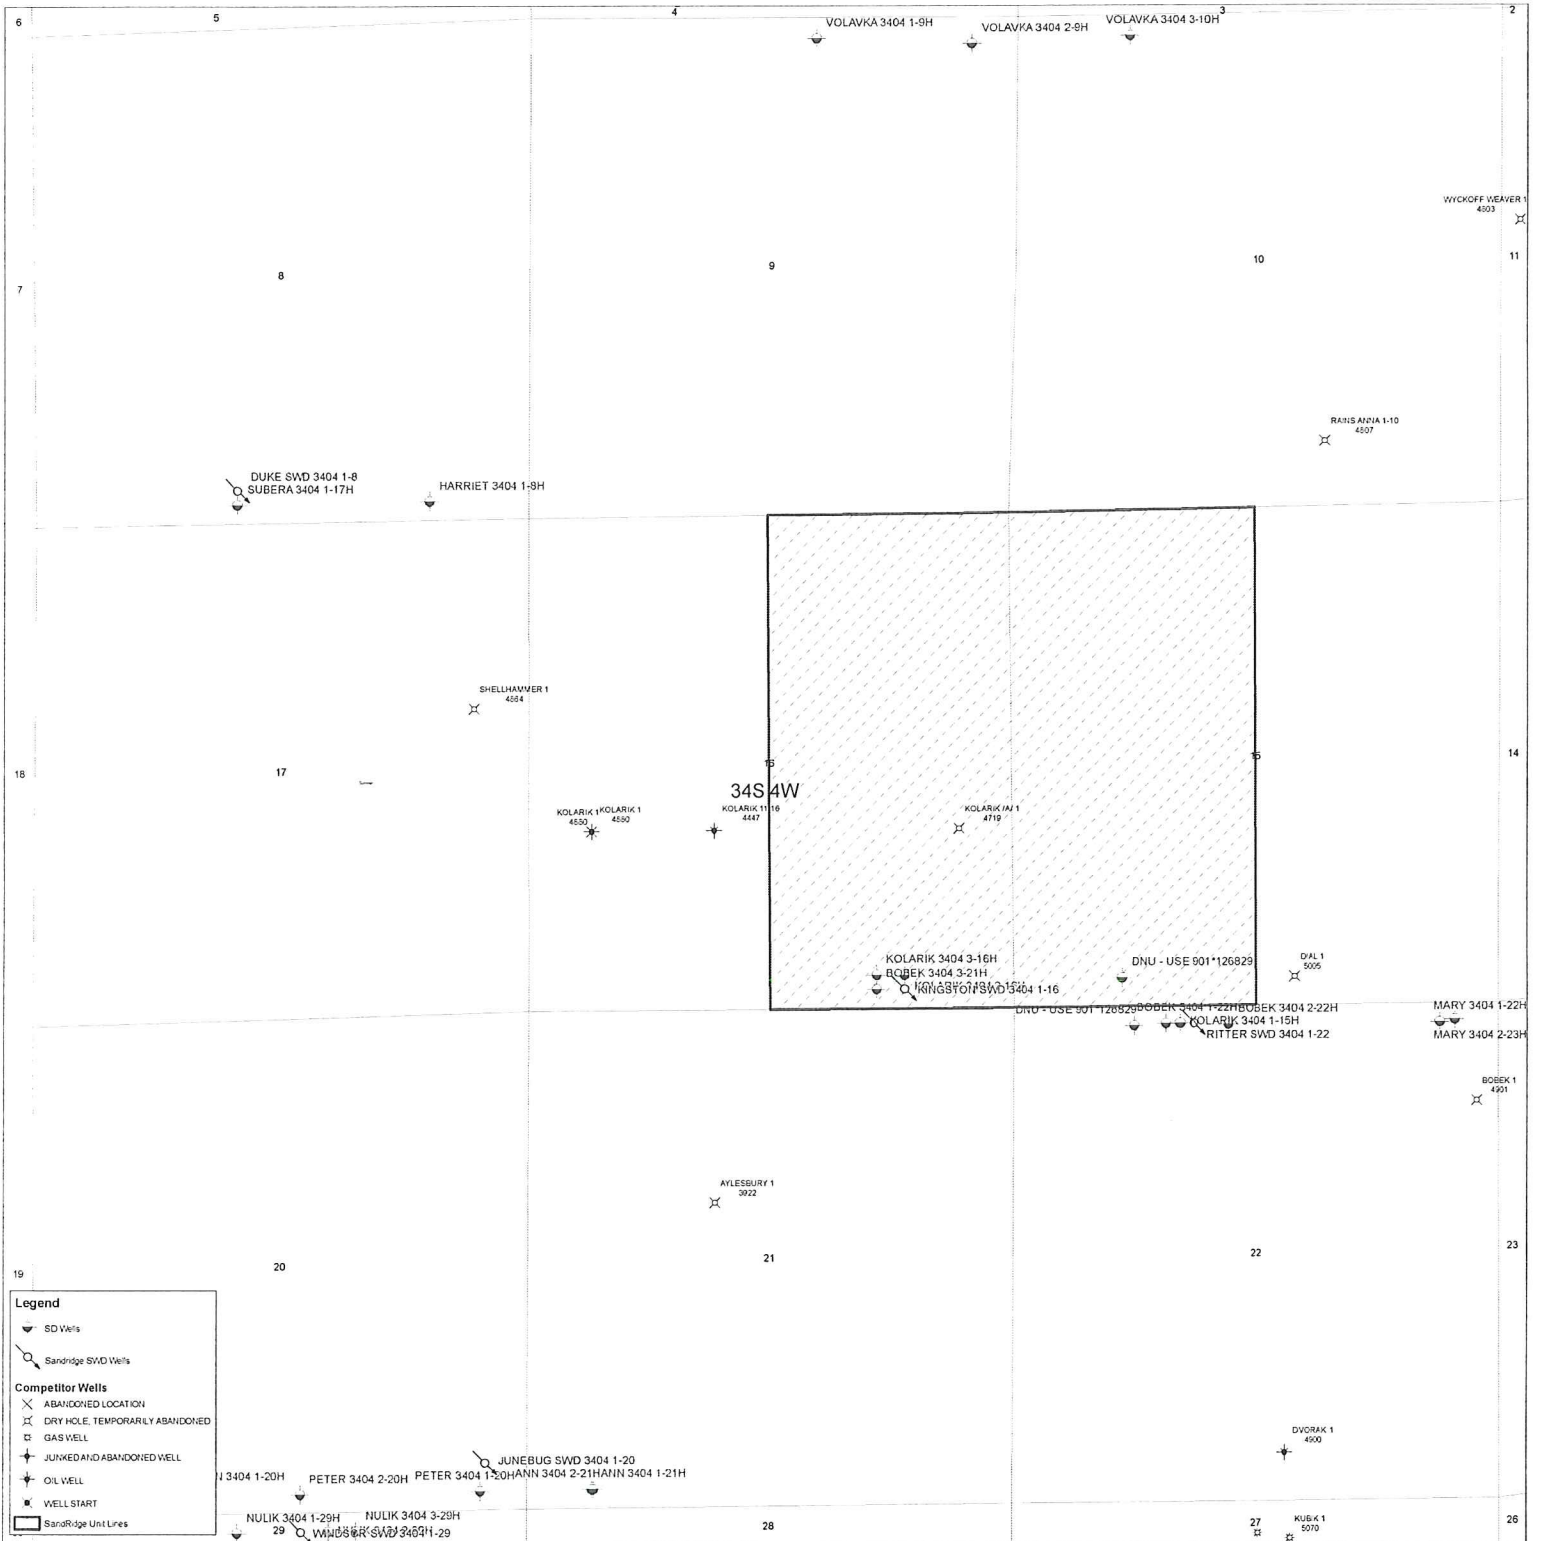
6 5 4 3 2

VOLAVKA 3404 1-9H
VOLAVKA 3404 2-9H
VOLAVKA 3404 3-10H

WYCKOFF WEAVER 1
4803

7
8
9
10
11

RAINS ANNA 1-10
4807

DUKE SWD 3404 1-8
SUBERA 3404 1-17H
HARRIET 3404 1-8H

SHELLHAMMER 1
4864

18
17
16
15
14

34S 4W

KOLARIK 1
4550
KOLARIK 1
4550
KOLARIK 1 16
4447
KOLARIK A 1
4719

KOLARIK 3404 3-16H
BOBEK 3404 3-21H
KINGSTON SWD 3404 1-16
DNU - USE 901*126829
DIAL 1
5005
DNU - USE 901*126829
BOBEK 3404 1-22H
BOBEK 3404 2-22H
KOLARIK 3404 1-15H
RITTER SWD 3404 1-22
MARY 3404 1-22H
MARY 3404 2-23H

BOBEK 1
4901

AYLESBURY 1
3922

19
20
21
22
23

Legend
SD Wells
Sandridge SWD Wells
Competitor Wells
ABANDONED LOCATION
DRY HOLE, TEMPORARILY ABANDONED
GAS WELL
JUNKED AND ABANDONED WELL
OIL WELL
WELL START
SandRidge Unit Lines

DVORAK 1
4900

JUNEBUG SWD 3404 1-20
N 3404 1-20H
PETER 3404 2-20H
PETER 3404 1-20H
ANN 3404 2-21H
HANN 3404 1-21H
NULIK 3404 1-29H
NULIK 3404 3-29H
WINDSOR SWD 3404 1-29

29
28
27
KUBIK 1
5070
26